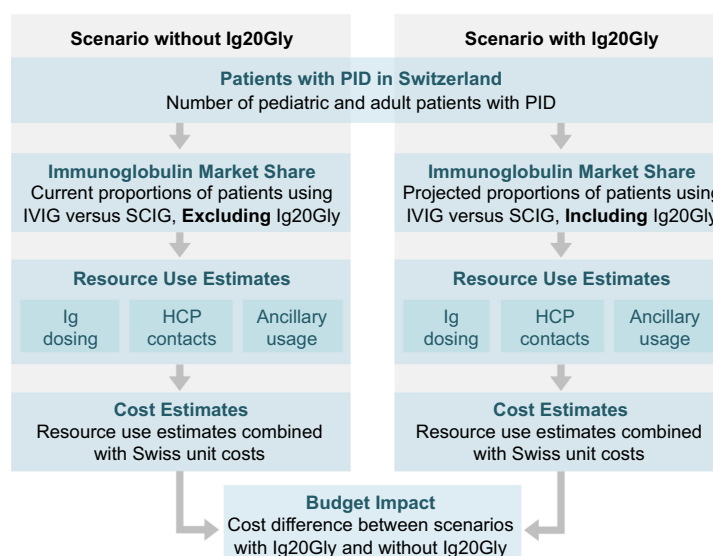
Scenario without Ig20Gly

Scenario with Ig20Gly

Patients with PID in Switzerland
Number of pediatric and adult patients with PID

Immunoglobulin Market Share
Current proportions of patients using IVIG versus SCIG, **Excluding** Ig20Gly

Immunoglobulin Market Share
Projected proportions of patients using IVIG versus SCIG, **Including** Ig20Gly

Resource Use Estimates

Ig dosing

HCP contacts

Ancillary usage

Resource Use Estimates

Ig dosing

HCP contacts

Ancillary usage

Cost Estimates
Resource use estimates combined with Swiss unit costs

Cost Estimates
Resource use estimates combined with Swiss unit costs

Budget Impact
Cost difference between scenarios with Ig20Gly and without Ig20Gly